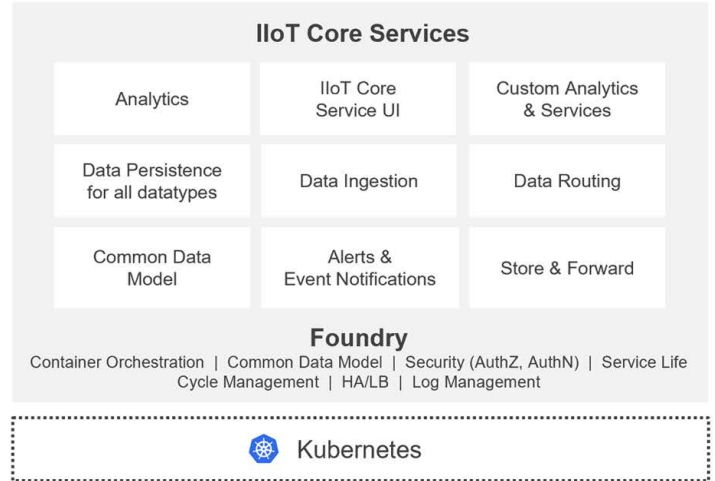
IIoT Core Services

Analytics

IIoT Core Service UI

Custom Analytics & Services

Data Persistence for all datatypes

Data Ingestion

Data Routing

Common Data Model

Alerts & Event Notifications

Store & Forward

Foundry

Container Orchestration | Common Data Model | Security (AuthZ, AuthN) | Service Life Cycle Management | HA/LB | Log Management

Kubernetes